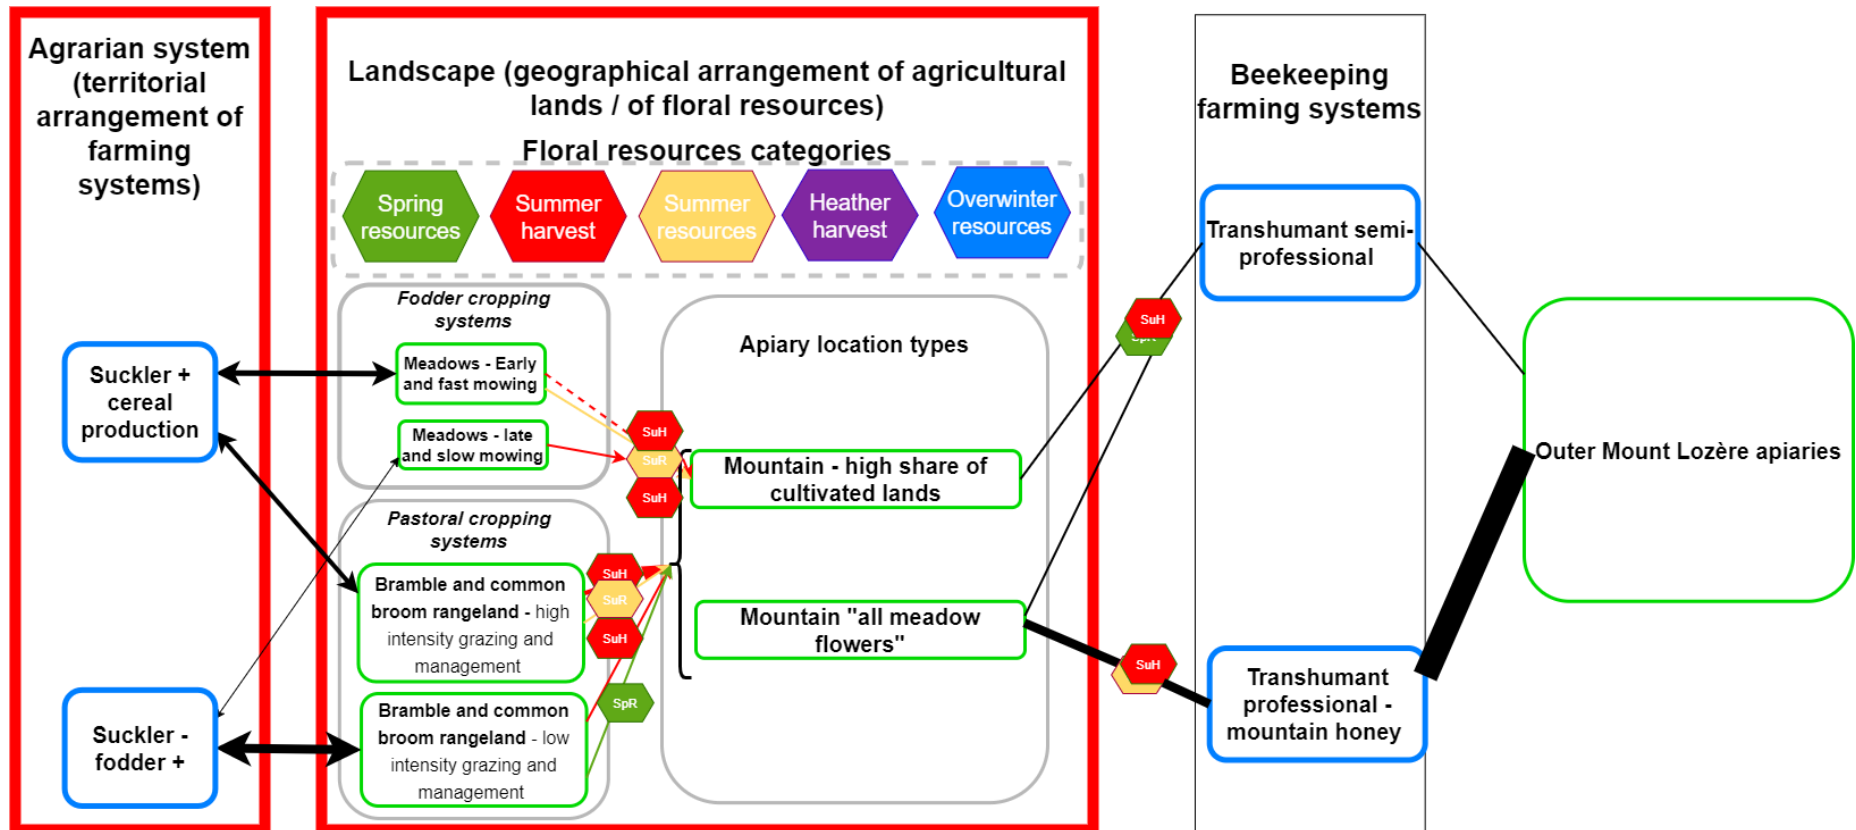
Agrarian system (territorial arrangement of farming systems)

Suckler + cereal production

Suckler - fodder +

Landscape (geographical arrangement of agricultural lands / of floral resources)

Floral resources categories

Spring resources

Summer harvest

Summer resources

Heather harvest

Overwinter resources

Fodder cropping systems

Meadows - Early and fast mowing

Meadows - late and slow mowing

Pastoral cropping systems

Bramble and common broom rangeland - high intensity grazing and management

Bramble and common broom rangeland - low intensity grazing and management

SuH

SuR

SuH

SuH

SuR

SuH

SpR

Apiary location types

Mountain - high share of cultivated lands

Mountain "all meadow flowers"

Beekeeping farming systems

Transhumant semi-professional

SuH

SpR

SuH

Transhumant professional - mountain honey

Outer Mount Lozère apiaries